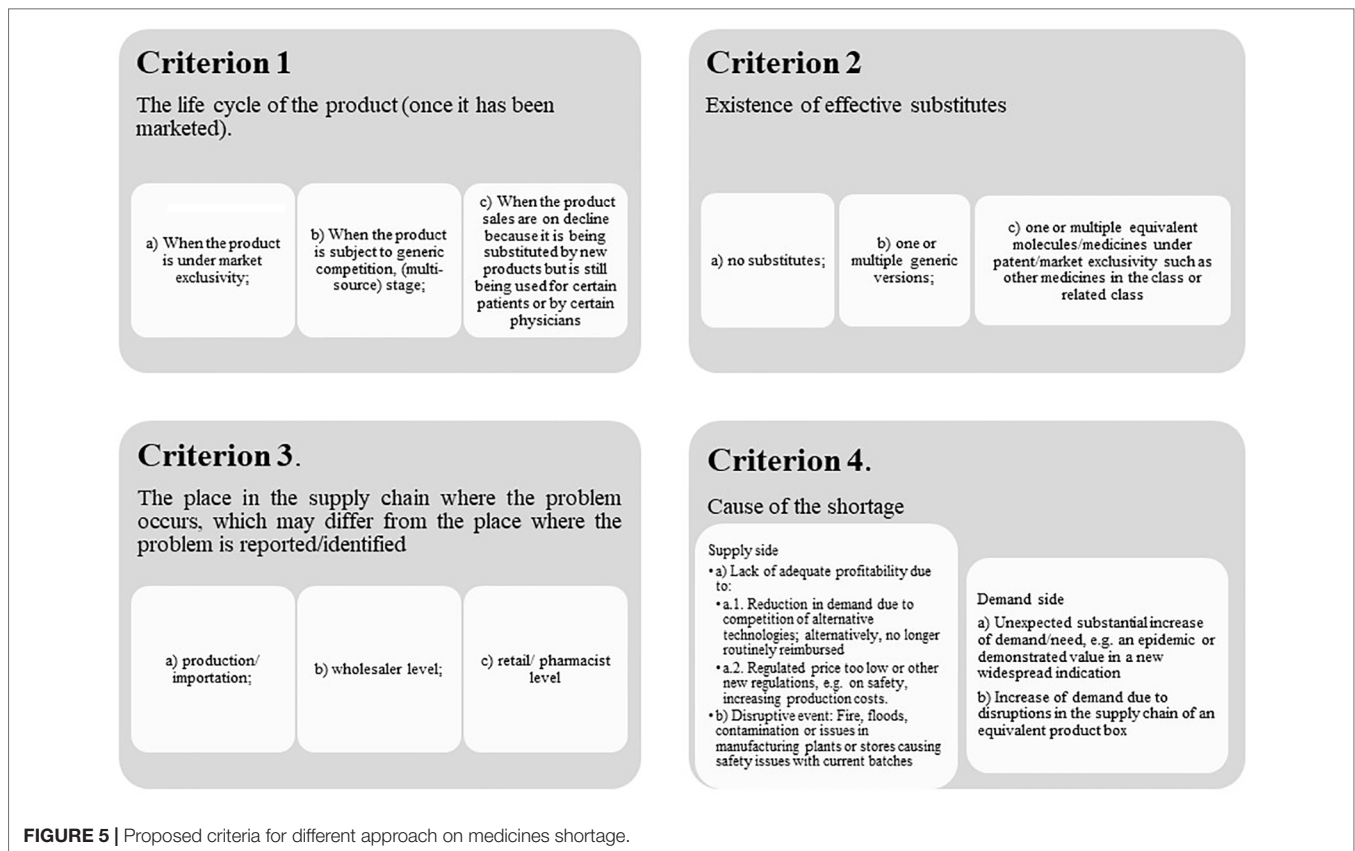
Criterion 1

The life cycle of the product (once it has been marketed).

a) When the product is under market exclusivity;

b) When the product is subject to generic competition, (multi-source) stage;

c) When the product sales are on decline because it is being substituted by new products but is still being used for certain patients or by certain physicians

Criterion 2

Existence of effective substitutes

a) no substitutes;

b) one or multiple generic versions;

c) one or multiple equivalent molecules/medicines under patent/market exclusivity such as other medicines in the class or related class

Criterion 3.

The place in the supply chain where the problem occurs, which may differ from the place where the problem is reported/identified

a) production/ importation;

b) wholesaler level;

c) retail/ pharmacist level

Criterion 4.

Cause of the shortage

Supply side
• a) Lack of adequate profitability due to:
• a.1. Reduction in demand due to competition of alternative technologies; alternatively, no longer routinely reimbursed
• a.2. Regulated price too low or other new regulations, e.g. on safety, increasing production costs.
• b) Disruptive event: Fire, floods, contamination or issues in manufacturing plants or stores causing safety issues with current batches

Demand side

a) Unexpected substantial increase of demand/need, e.g. an epidemic or demonstrated value in a new widespread indication

b) Increase of demand due to disruptions in the supply chain of an equivalent product box

FIGURE 5 | Proposed criteria for different approach on medicines shortage.